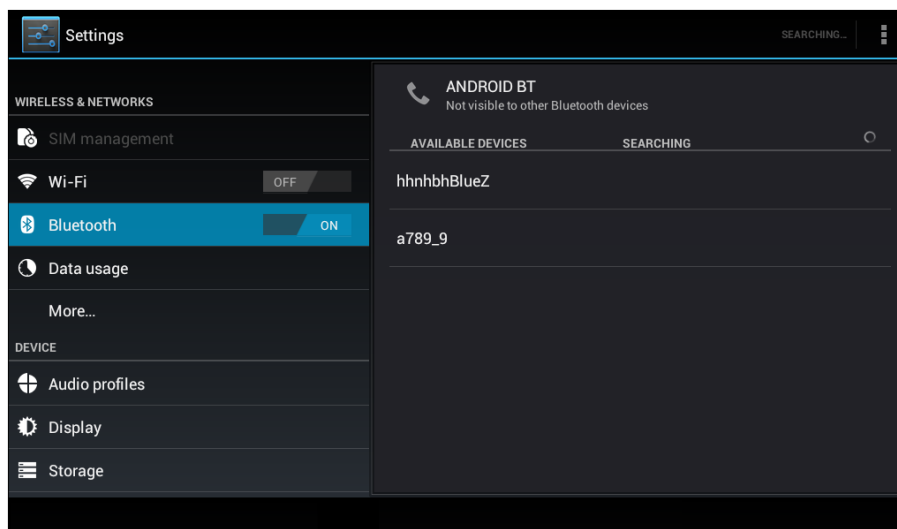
Settings

SEARCHING...

WIRELESS & NETWORKS

SIM management

Wi-Fi OFF

Bluetooth ON

Data usage

More...

DEVICE

Audio profiles

Display

Storage

ANDROID BT
Not visible to other Bluetooth devices

AVAILABLE DEVICES SEARCHING

hhnhbhBlueZ

a789_9